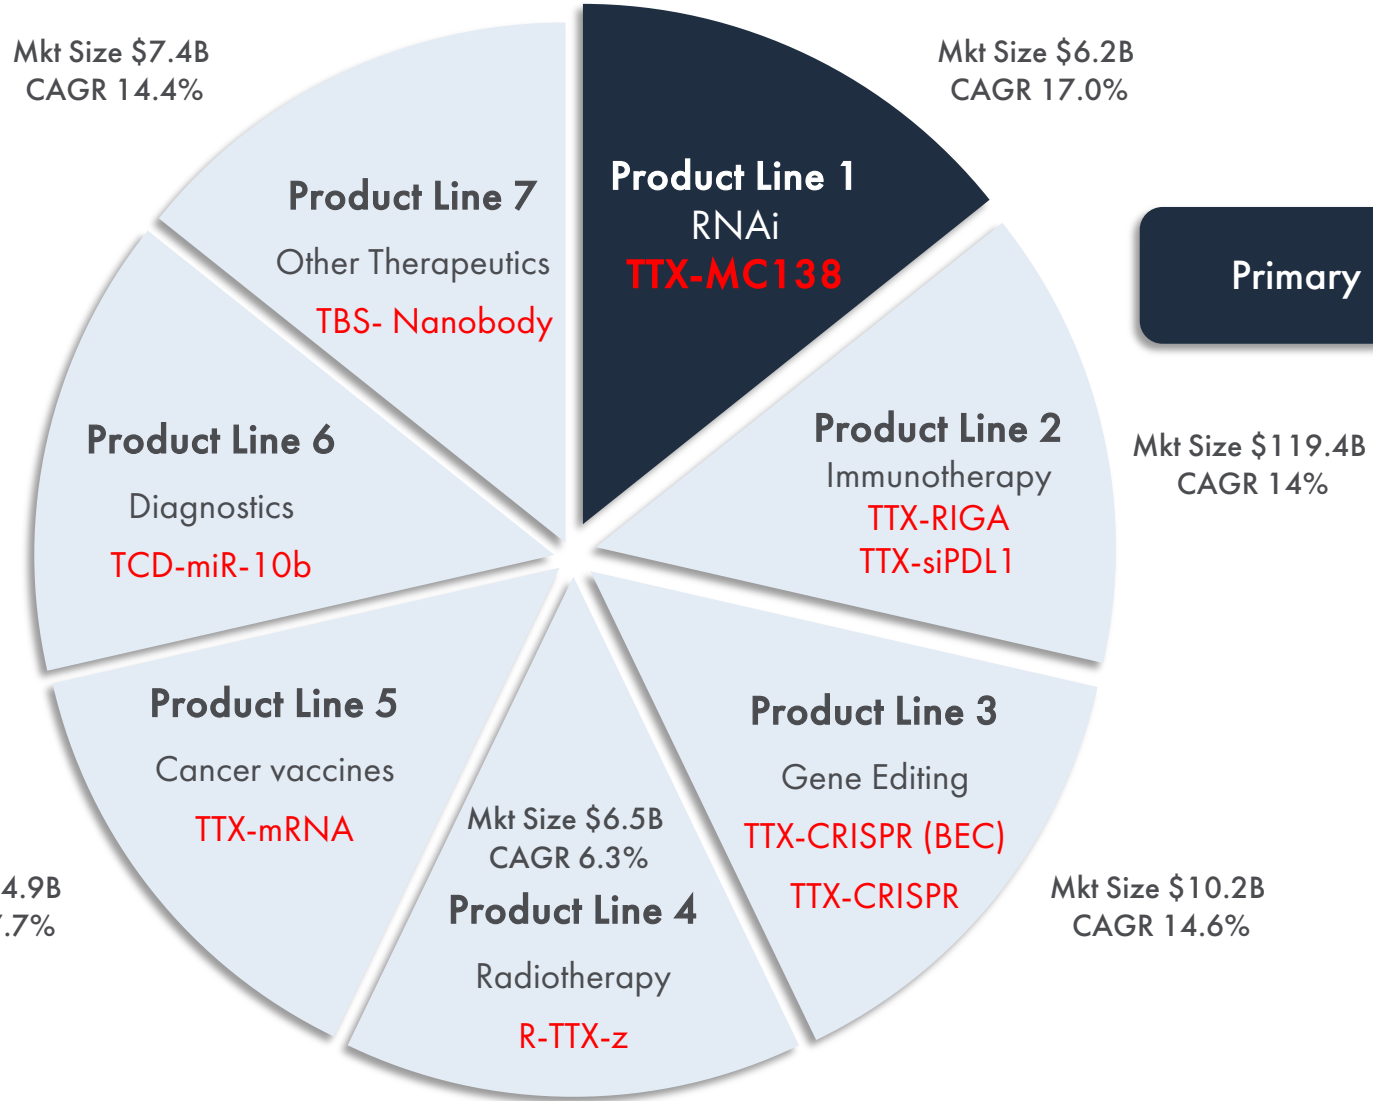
Mkt Size $7.4B
CAGR 14.4%

Mkt Size $6.2B
CAGR 17.0%

Product Line 1
RNAi
TTX-MC138

Primary

Product Line 7
Other Therapeutics
TBS- Nanobody

Product Line 6
Diagnostics
TCD-miR-10b

Product Line 2
Immunotherapy
TTX-RIGA
TTX-siPDL1

Mkt Size $119.4B
CAGR 14%

Product Line 5
Cancer vaccines
TTX-mRNA

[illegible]4.9B
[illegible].7%

Mkt Size $6.5B
CAGR 6.3%
Product Line 4
Radiotherapy
R-TTX-z

Product Line 3
Gene Editing
TTX-CRISPR (BEC)
TTX-CRISPR

Mkt Size $10.2B
CAGR 14.6%